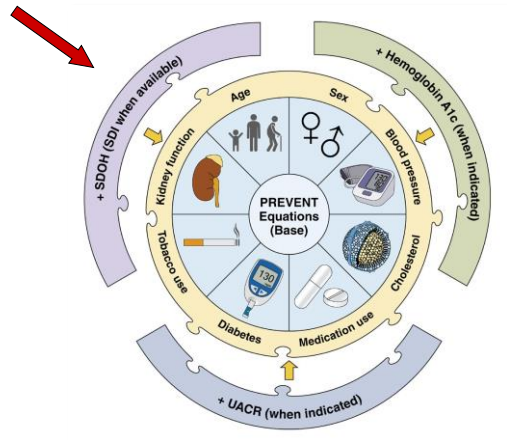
+ SDOH (SDI when available)

+ Hemoglobin A1c (when indicated)

Age

Sex

Blood pressure

Cholesterol

Medication use

Diabetes

Tobacco use

Kidney function

PREVENT Equations (Base)

130

+ UACR (when indicated)